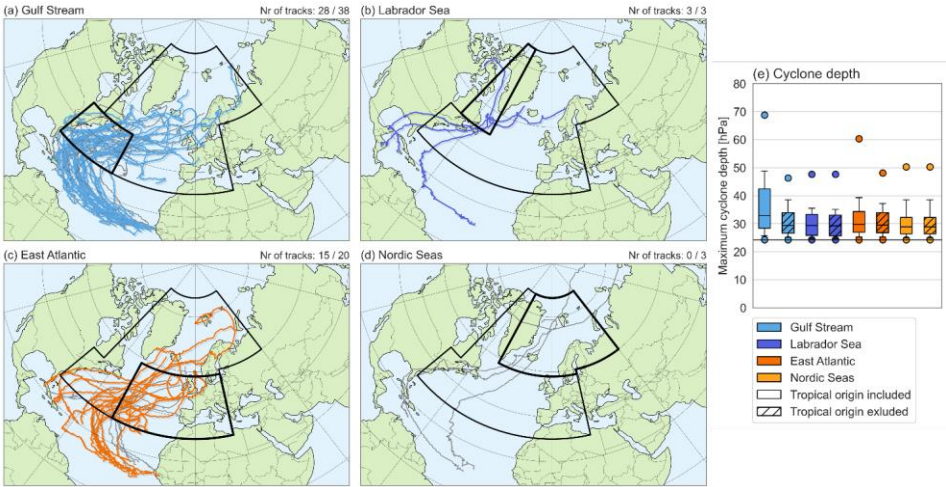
(a) Gulf Stream
Nr of tracks: 28 / 38

(b) Labrador Sea
Nr of tracks: 3 / 3

(c) East Atlantic
Nr of tracks: 15 / 20

(d) Nordic Seas
Nr of tracks: 0 / 3

(e) Cyclone depth

Maximum cyclone depth [hPa]

80
70
60
50
40
30
20
10
0

Gulf Stream
Labrador Sea
East Atlantic
Nordic Seas
Tropical origin included
Tropical origin exluded